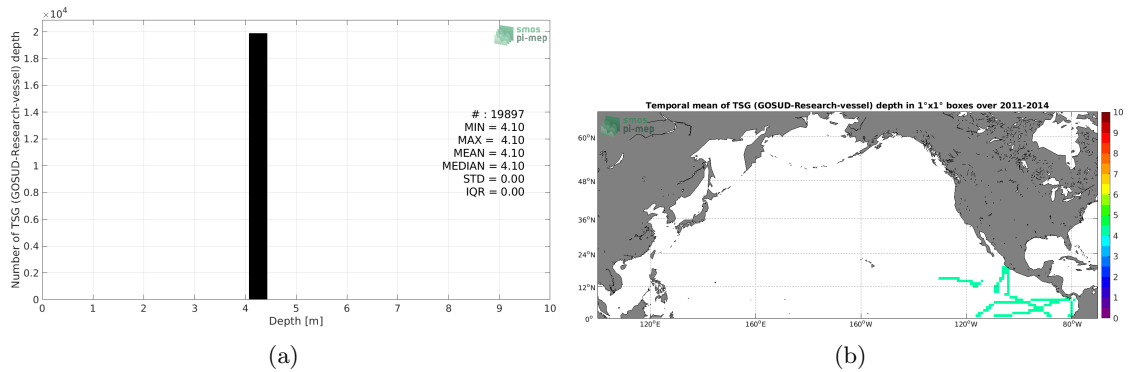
$\times 10^4$

2
1.8
1.6
1.4
1.2
1
0.8
0.6
0.4
0.2
0

Number of TSG (GOSUD-Research-vessel) depth

smos
pi-mep

# : 19897
MIN = 4.10
MAX = 4.10
MEAN = 4.10
MEDIAN = 4.10
STD = 0.00
IQR = 0.00

0 1 2 3 4 5 6 7 8 9 10

Depth [m]

(a)

Temporal mean of TSG (GOSUD-Research-vessel) depth in 1°x1° boxes over 2011-2014

smos
pi-mep

60°N
48°N
36°N
24°N
12°N
0°

120°E 160°E 160°W 120°W 80°W

10
9
8
7
6
5
4
3
2
1
0

(b)